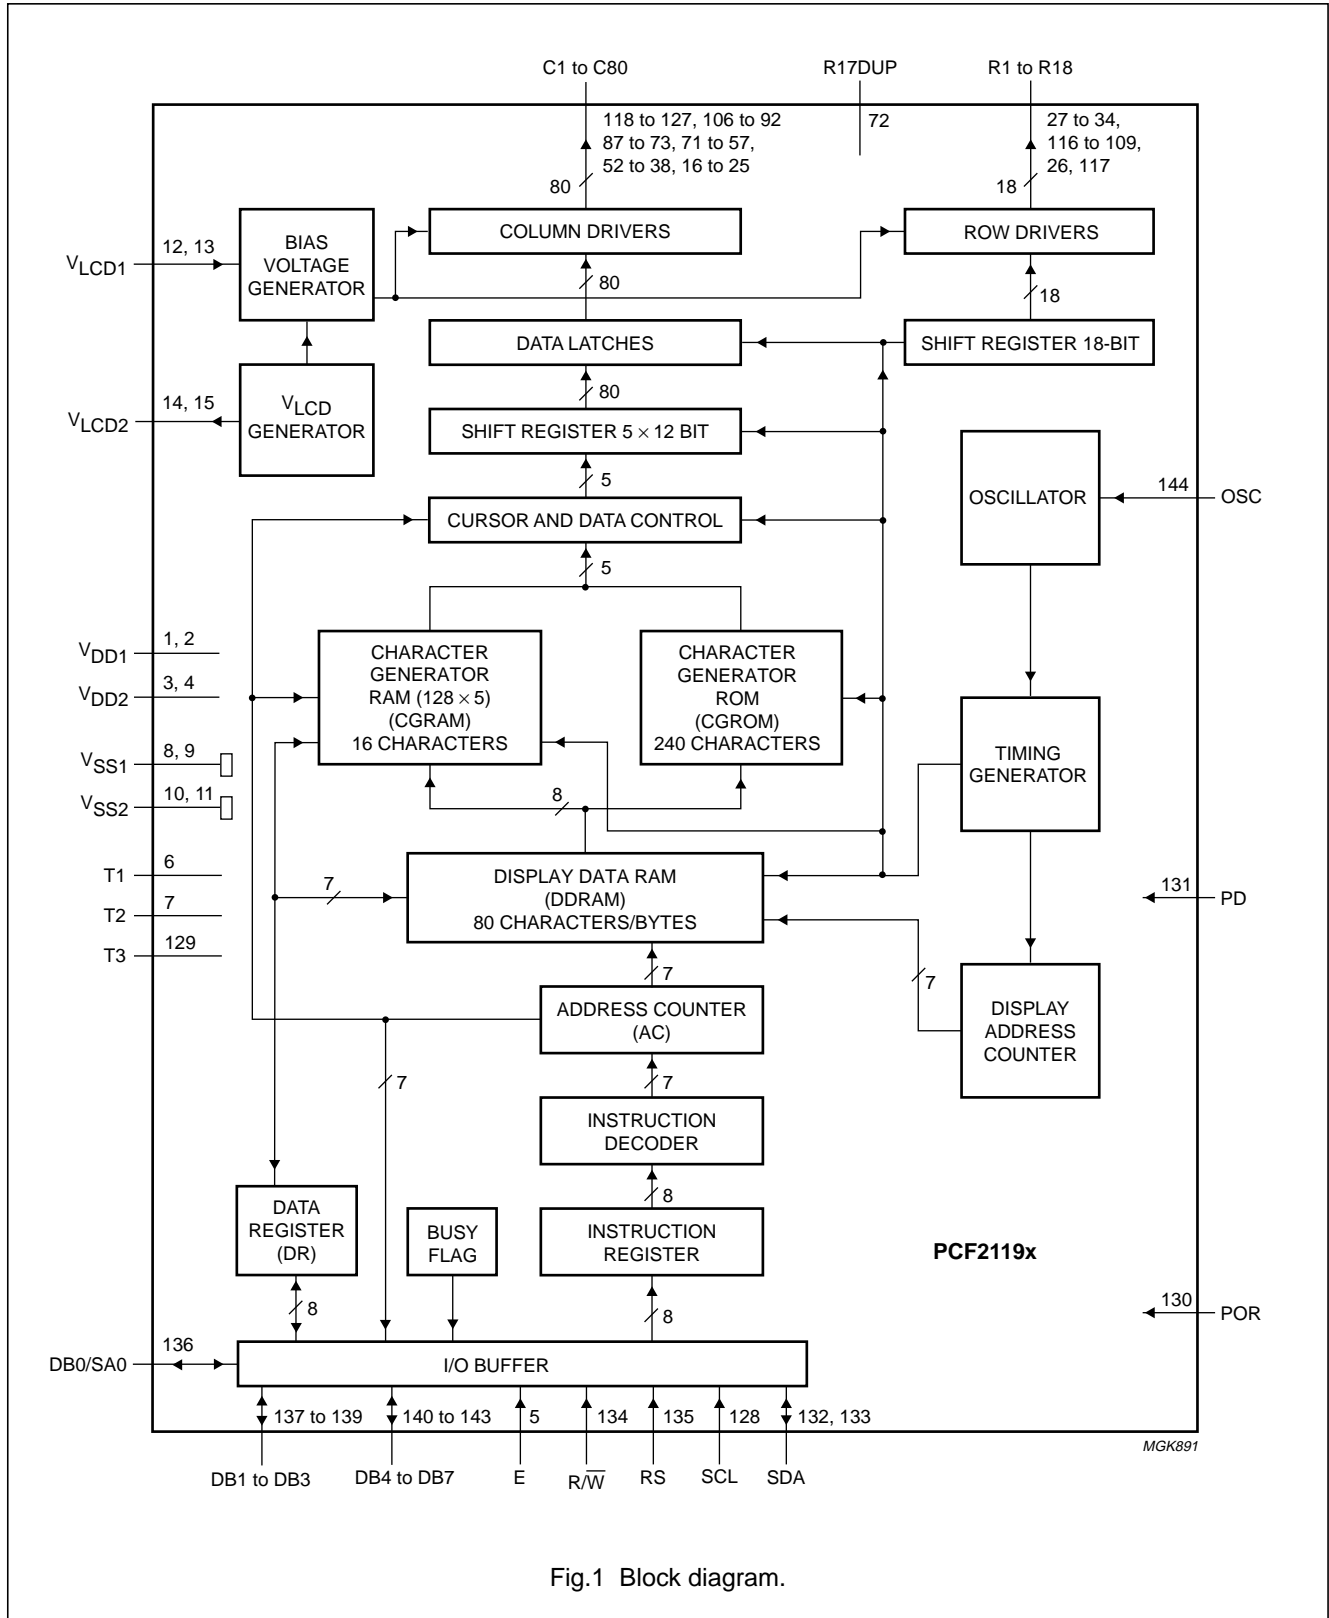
C1 to C80

R17DUP

R1 to R18

118 to 127, 106 to 92
87 to 73, 71 to 57,
52 to 38, 16 to 25

72

27 to 34,
116 to 109,
26, 117

80

18

$V_{LCD1}$

12, 13

BIAS
VOLTAGE
GENERATOR

COLUMN DRIVERS

ROW DRIVERS

80

18

DATA LATCHES

SHIFT REGISTER 18-BIT

$V_{LCD2}$

14, 15

$V_{LCD}$
GENERATOR

80

SHIFT REGISTER $5 \times 12$ BIT

5

OSCILLATOR

144

OSC

CURSOR AND DATA CONTROL

5

$V_{DD1}$

1, 2

$V_{DD2}$

3, 4

CHARACTER
GENERATOR
RAM ($128 \times 5$)
(CGRAM)
16 CHARACTERS

CHARACTER
GENERATOR
ROM
(CGROM)
240 CHARACTERS

TIMING
GENERATOR

$V_{SS1}$

8, 9

$V_{SS2}$

10, 11

8

T1

6

T2

7

T3

129

7

DISPLAY DATA RAM
(DDRAM)
80 CHARACTERS/BYTES

131

PD

7

7

ADDRESS COUNTER
(AC)

DISPLAY
ADDRESS
COUNTER

7

7

INSTRUCTION
DECODER

8

DATA
REGISTER
(DR)

BUSY
FLAG

INSTRUCTION
REGISTER

PCF2119x

8

8

130

POR

DB0/SA0

136

I/O BUFFER

137 to 139

140 to 143

5

134

135

128

132, 133

DB1 to DB3

DB4 to DB7

E

$R/\overline{W}$

RS

SCL

SDA

MGK891

Fig.1 Block diagram.